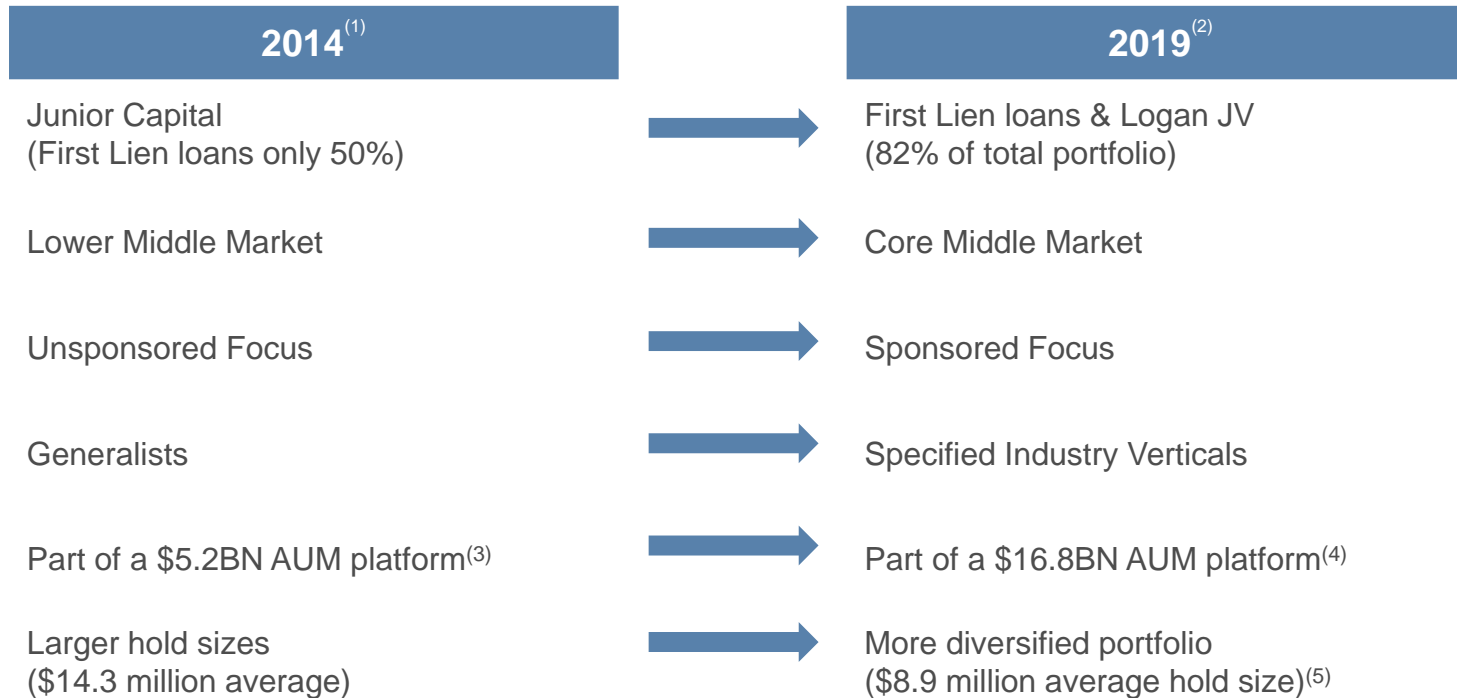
$2014^{(1)}$

$2019^{(2)}$

Junior Capital (First Lien loans only 50%)

First Lien loans & Logan JV (82% of total portfolio)

Lower Middle Market

Core Middle Market

Unsponsored Focus

Sponsored Focus

Generalists

Specified Industry Verticals

Part of a \$5.2BN AUM platform$^{(3)}$

Part of a \$16.8BN AUM platform$^{(4)}$

Larger hold sizes (\$14.3 million average)

More diversified portfolio (\$8.9 million average hold size)$^{(5)}$